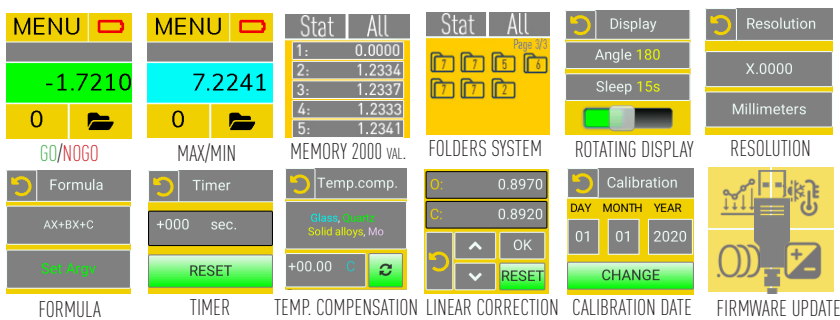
MENU
-1.7210
0
GO/NOGO

MENU
7.2241
0
MAX/MIN

Stat All
1: 0.0000
2: 1.2334
3: 1.2337
4: 1.2333
5: 1.2341
MEMORY 2000 VAL.

Stat All
Page 3/3
7 7 5 6
7 7 2
FOLDERS SYSTEM

Display
Angle 180
Sleep 15s
ROTATING DISPLAY

Resolution
X.0000
Millimeters
RESOLUTION

Formula
AX+BX+C
Set Args
FORMULA

Timer
+000 sec.
RESET
TIMER

Temp.comp.
Glass, Quartz
Solid alloys, Mo
+00.00 C
TEMP. COMPENSATION

O: 0.8970
C: 0.8920
OK
RESET
LINEAR CORRECTION

Calibration
DAY MONTH YEAR
01 01 2020
CHANGE
CALIBRATION DATE

FIRMWARE UPDATE